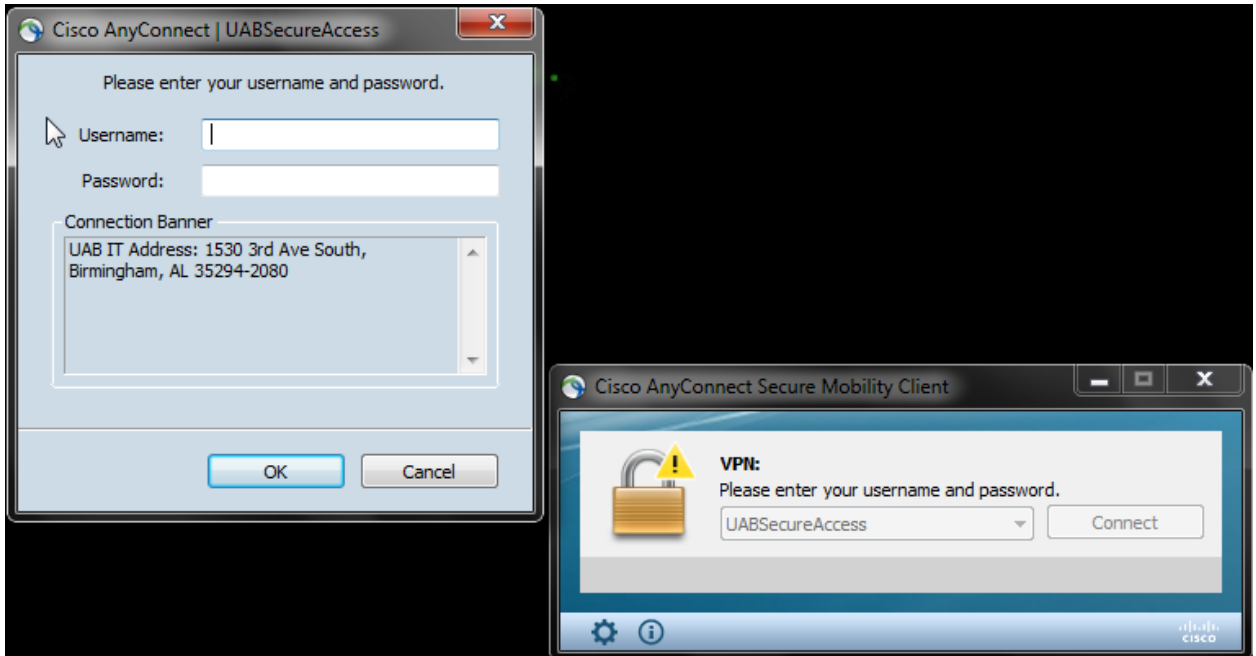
Cisco AnyConnect | UABSecureAccess

Please enter your username and password.

Username:

Password:

Connection Banner

UAB IT Address: 1530 3rd Ave South, Birmingham, AL 35294-2080

OK

Cancel

Cisco AnyConnect Secure Mobility Client

VPN:
Please enter your username and password.

UABSecureAccess

Connect

cisco